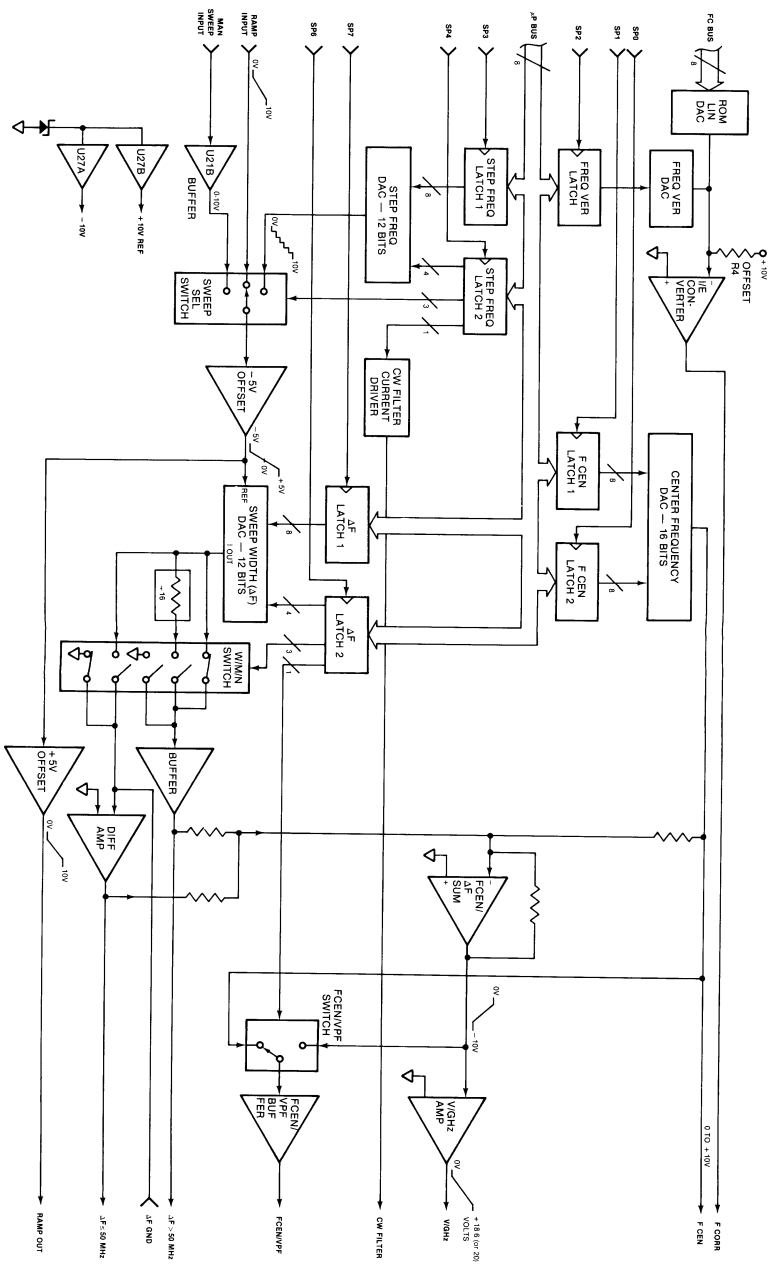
MAN SWEEP INPUT
RAMP INPUT
0V
10V
SP6
SP7
SP4
SP3
µP BUS
8
SP2
SP1
SP0
FC BUS
8
ROM LIN DAC
U27A
−10V
U27B
+10V REF
U21B
BUFFER
0-10V
STEP FREQ DAC — 12 BITS
8
STEP FREQ LATCH 1
FREQ VER LATCH
FREQ VER DAC
0V
10V
4
STEP FREQ LATCH 2
3
1
+10V
OFFSET R4
I/E CON- VERTER
SWEEP SEL SWITCH
−5V OFFSET
−5V
0V
+5V
CW FILTER CURRENT DRIVER
F CEN LATCH 1
8
CENTER FREQUENCY DAC — 16 BITS
ΔF LATCH 1
8
REF
SWEEP WIDTH (ΔF) DAC — 12 BITS
I OUT
÷16
F CEN LATCH 2
8
4
ΔF LATCH 2
3
1
W/M/N SWITCH
+5V OFFSET
0V
10V
DIFF AMP
BUFFER
FCEN/ ΔF SUM
FCEN/VPF SWITCH
0V
−10V
FCEN/ VPF BUF FER
V/GHz AMP
0V
+18.6 (or 20) VOLTS
0 TO +10V
RAMP OUT
ΔF≤50 MHz
ΔF GND
ΔF>50 MHz
FCEN/VPF
CW FILTER
V/GHz
F CEN
F CORR